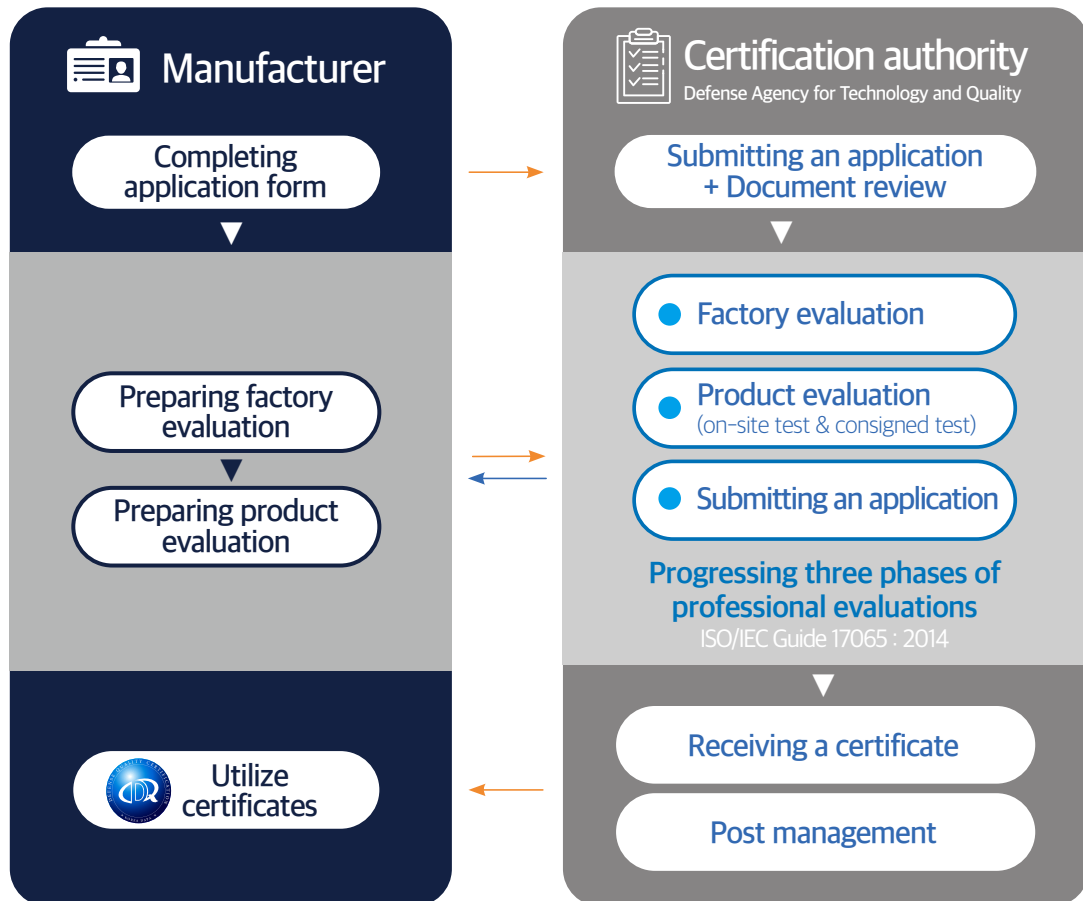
Manufacturer

Completing application form

Preparing factory evaluation

Preparing product evaluation

Utilize certificates

Certification authority
Defense Agency for Technology and Quality

Submitting an application + Document review

Factory evaluation

Product evaluation
(on-site test & consigned test)

Submitting an application

Progressing three phases of professional evaluations
ISO/IEC Guide 17065 : 2014

Receiving a certificate

Post management